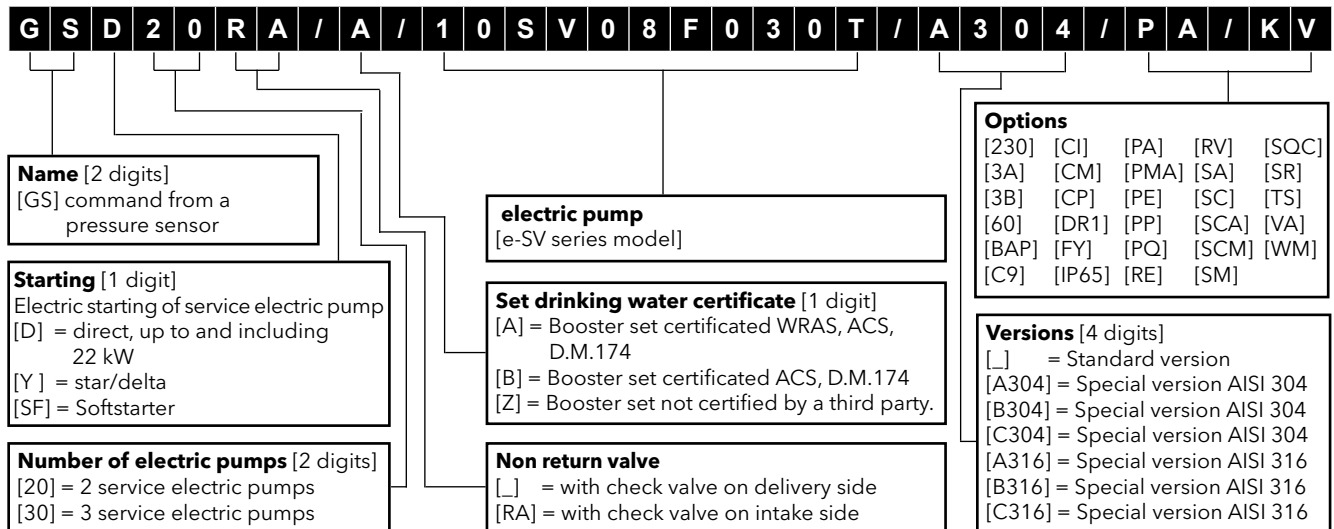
G S D 2 0 R A / A / 1 0 S V 0 8 F 0 3 0 T / A 3 0 4 / P A / K V

**Name** [2 digits]
[GS] command from a pressure sensor

**Starting** [1 digit]
Electric starting of service electric pump
[D] = direct, up to and including 22 kW
[Y ] = star/delta
[SF] = Softstarter

**Number of electric pumps** [2 digits]
[20] = 2 service electric pumps
[30] = 3 service electric pumps

**electric pump**
[e-SV series model]

**Set drinking water certificate** [1 digit]
[A] = Booster set certificated WRAS, ACS, D.M.174
[B] = Booster set certificated ACS, D.M.174
[Z] = Booster set not certified by a third party.

**Non return valve**
[_] = with check valve on delivery side
[RA] = with check valve on intake side

**Options**
[230] [CI] [PA] [RV] [SQC]
[3A] [CM] [PMA] [SA] [SR]
[3B] [CP] [PE] [SC] [TS]
[60] [DR1] [PP] [SCA] [VA]
[BAP] [FY] [PQ] [SCM] [WM]
[C9] [IP65] [RE] [SM]

**Versions** [4 digits]
[_] = Standard version
[A304] = Special version AISI 304
[B304] = Special version AISI 304
[C304] = Special version AISI 304
[A316] = Special version AISI 316
[B316] = Special version AISI 316
[C316] = Special version AISI 316